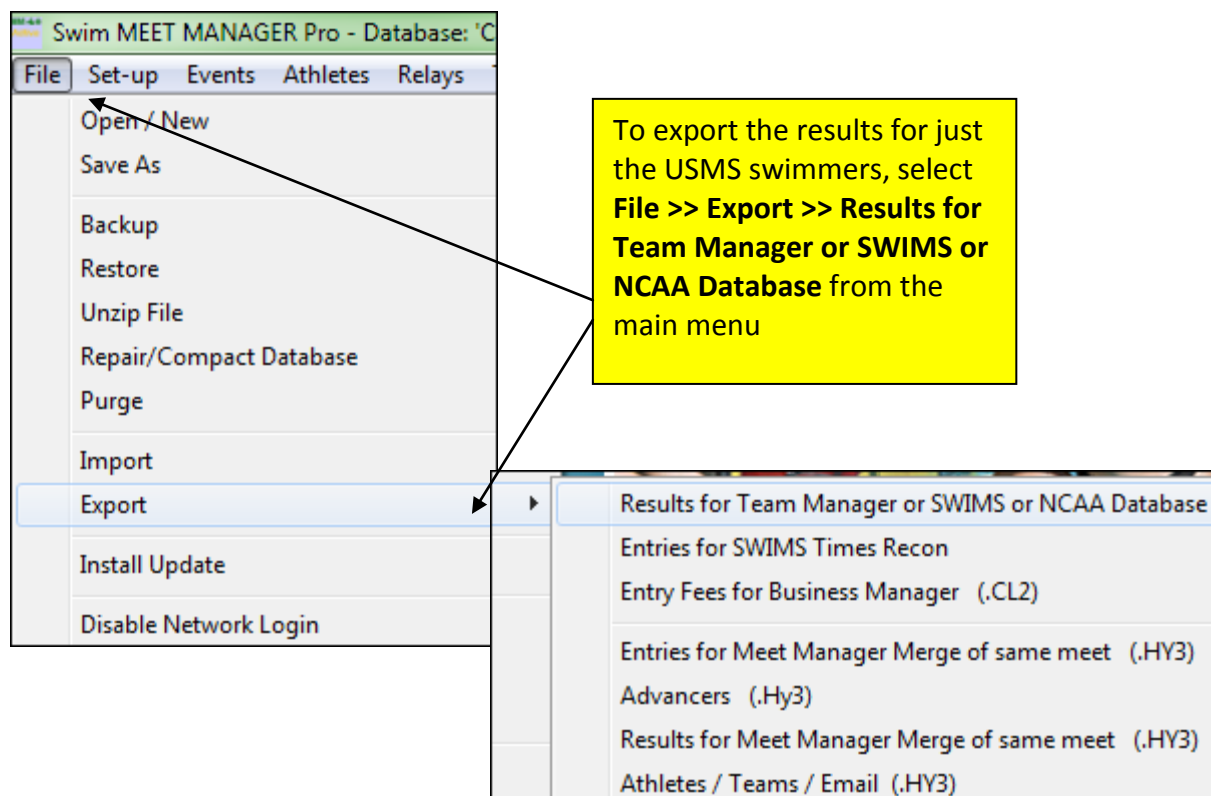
Swim MEET MANAGER Pro - Database: 'C

File Set-up Events Athletes Relays

Open / New
Save As
Backup
Restore
Unzip File
Repair/Compact Database
Purge
Import
Export
Install Update
Disable Network Login

To export the results for just the USMS swimmers, select **File >> Export >> Results for Team Manager or SWIMS or NCAA Database** from the main menu

Results for Team Manager or SWIMS or NCAA Database
Entries for SWIMS Times Recon
Entry Fees for Business Manager (.CL2)
Entries for Meet Manager Merge of same meet (.HY3)
Advancers (.Hy3)
Results for Meet Manager Merge of same meet (.HY3)
Athletes / Teams / Email (.HY3)